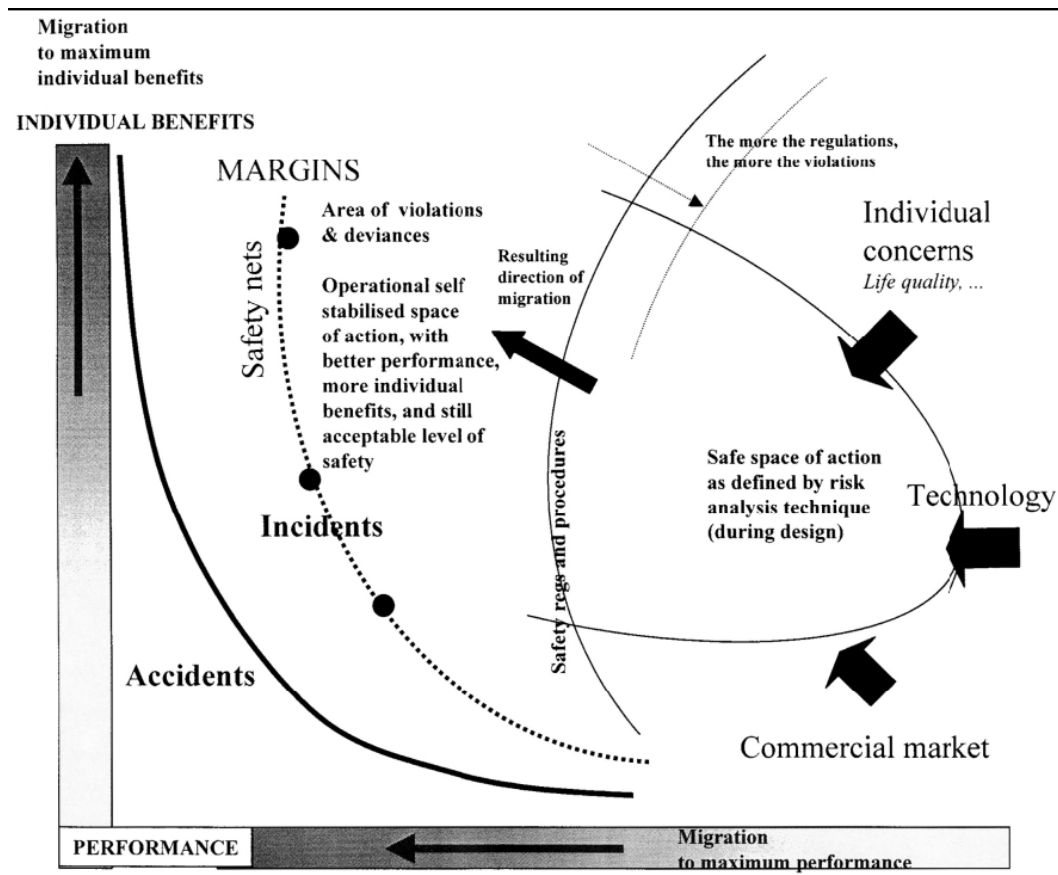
Migration to maximum individual benefits

INDIVIDUAL BENEFITS

MARGINS

Safety nets

Area of violations & deviances

Operational self stabilised space of action, with better performance, more individual benefits, and still acceptable level of safety

Resulting direction of migration

The more the regulations, the more the violations

Individual concerns
Life quality, ...

Safety regs and procedures

Safe space of action as defined by risk analysis technique (during design)

Technology

Incidents

Accidents

Commercial market

PERFORMANCE

Migration to maximum performance